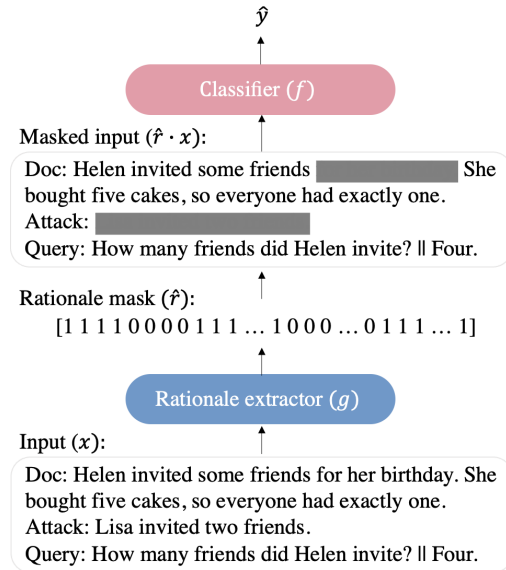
$\hat{y}$

Classifier ($f$)

Masked input ($\hat{r} \cdot x$):

Doc: Helen invited some friends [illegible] She bought five cakes, so everyone had exactly one.
Attack: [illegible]
Query: How many friends did Helen invite? || Four.

Rationale mask ($\hat{r}$):
[1 1 1 1 0 0 0 0 1 1 1 … 1 0 0 0 … 0 1 1 1 … 1]

Rationale extractor ($g$)

Input ($x$):

Doc: Helen invited some friends for her birthday. She bought five cakes, so everyone had exactly one.
Attack: Lisa invited two friends.
Query: How many friends did Helen invite? || Four.